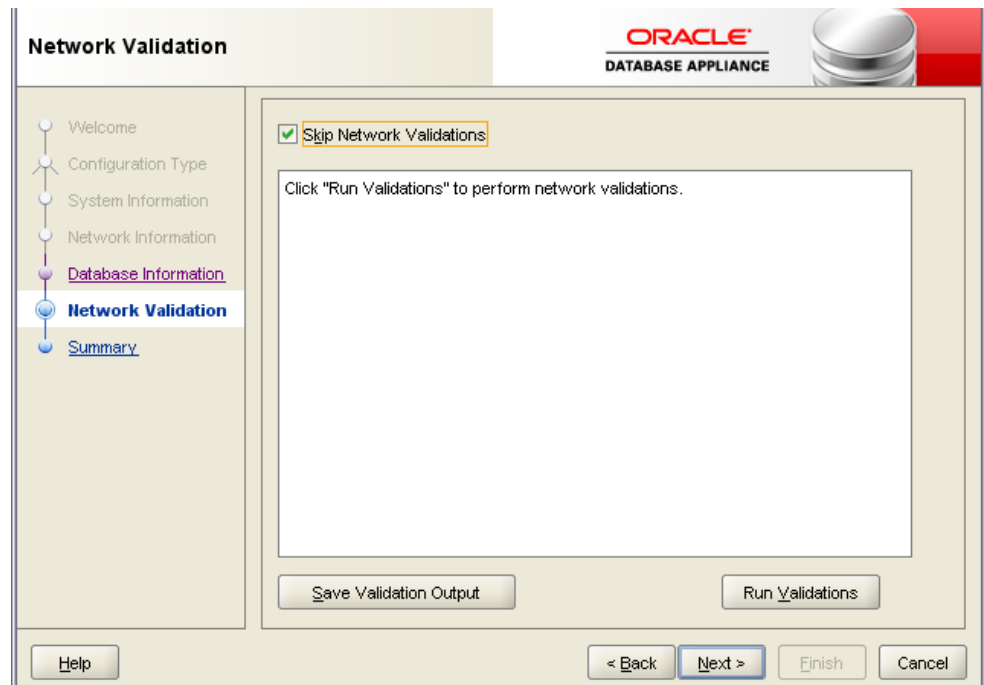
Network Validation

ORACLE
DATABASE APPLIANCE

Welcome
Configuration Type
System Information
Network Information
Database Information
Network Validation
Summary

Skip Network Validations

Click "Run Validations" to perform network validations.

Save Validation Output

Run Validations

Help

< Back

Next >

Finish

Cancel